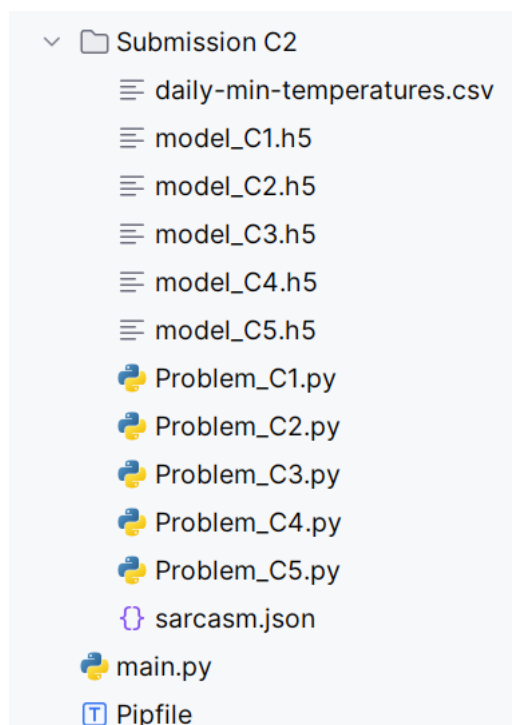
Submission C2
daily-min-temperatures.csv
model_C1.h5
model_C2.h5
model_C3.h5
model_C4.h5
model_C5.h5
Problem_C1.py
Problem_C2.py
Problem_C3.py
Problem_C4.py
Problem_C5.py
{} sarcasm.json
main.py
T Pipfile